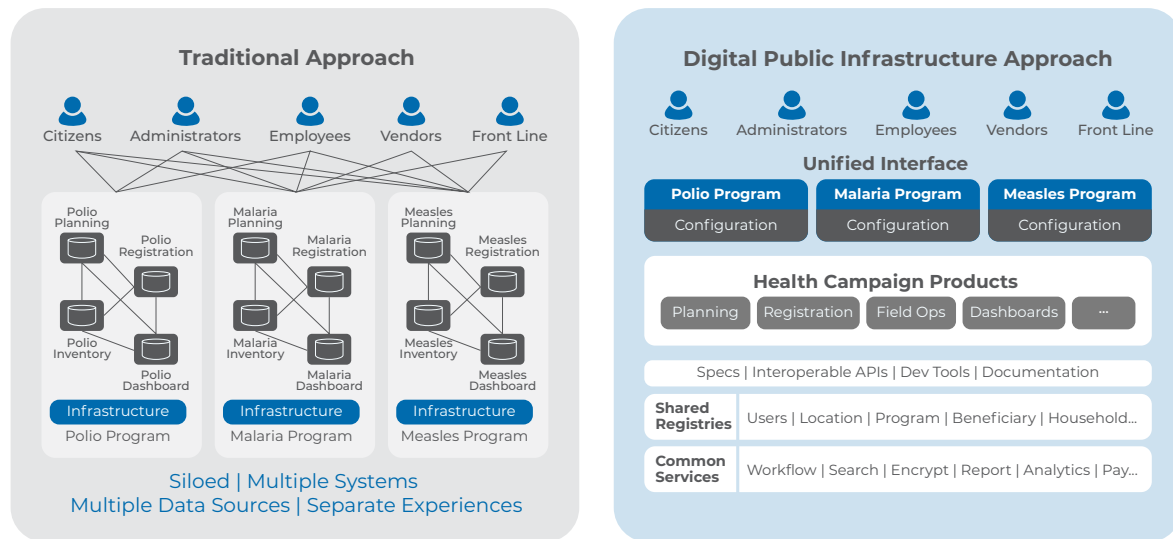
Traditional Approach

Citizens Administrators Employees Vendors Front Line

Polio Planning
Polio Registration
Polio Inventory
Polio Dashboard
Infrastructure
Polio Program

Malaria Planning
Malaria Registration
Malaria Inventory
Malaria Dashboard
Infrastructure
Malaria Program

Measles Planning
Measles Registration
Measles Inventory
Measles Dashboard
Infrastructure
Measles Program

Siloed | Multiple Systems
Multiple Data Sources | Separate Experiences

Digital Public Infrastructure Approach

Citizens Administrators Employees Vendors Front Line

Unified Interface

Polio Program
Configuration

Malaria Program
Configuration

Measles Program
Configuration

Health Campaign Products

Planning Registration Field Ops Dashboards ...

Specs | Interoperable APIs | Dev Tools | Documentation

Shared Registries
Users | Location | Program | Beneficiary | Household...

Common Services
Workflow | Search | Encrypt | Report | Analytics | Pay...